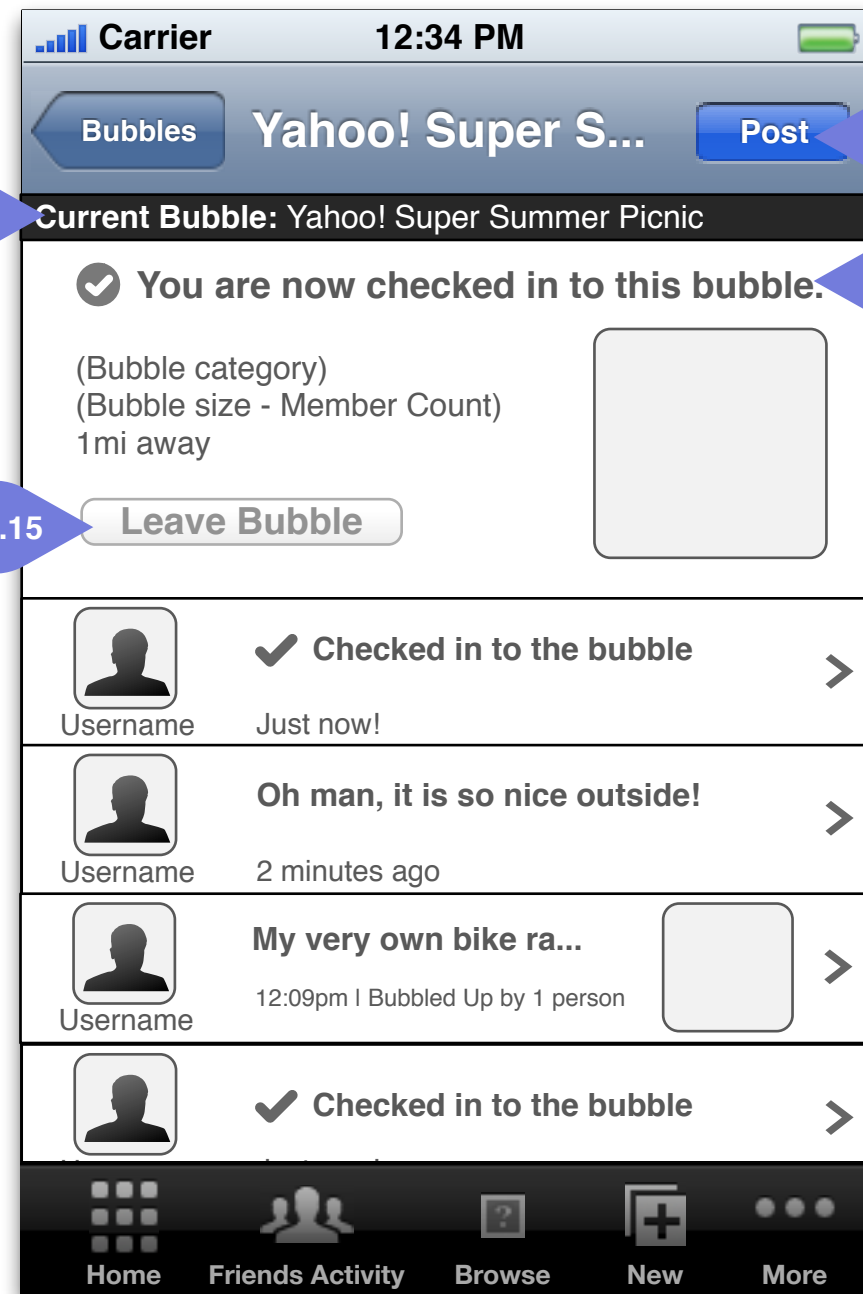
Carrier 12:34 PM

Bubbles Yahoo! Super S... Post

Current Bubble: Yahoo! Super Summer Picnic

You are now checked in to this bubble.

(Bubble category)
(Bubble size - Member Count)
1mi away

.15

Leave Bubble

Checked in to the bubble
Username Just now!

Oh man, it is so nice outside!
Username 2 minutes ago

My very own bike ra...
12:09pm | Bubbled Up by 1 person
Username

Checked in to the bubble
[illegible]

Home Friends Activity Browse New More